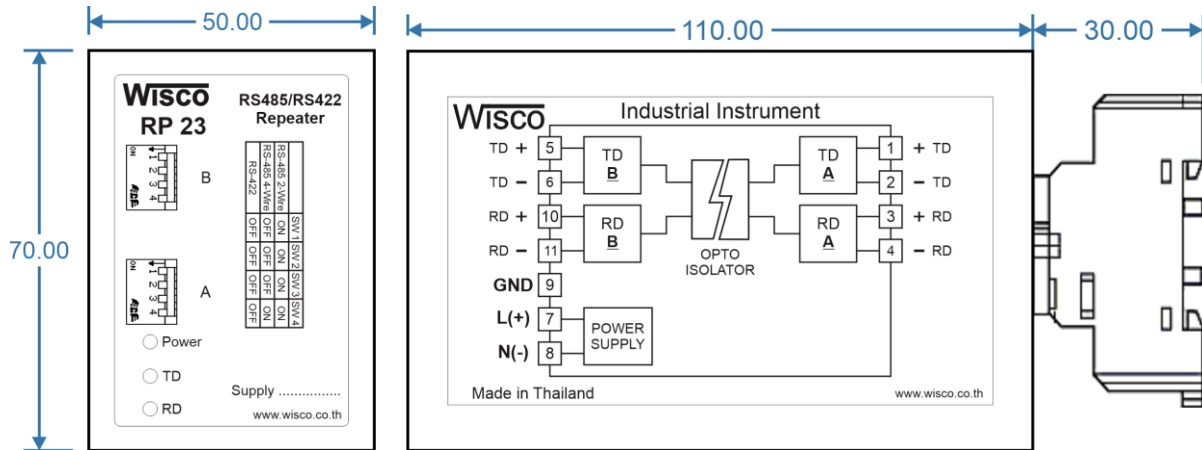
50.00

110.00

30.00

70.00

WISCO
RP 23

RS485/RS422
Repeater

ON
1 2 3 4
B

ON
1 2 3 4
A

| | SW 1 | SW 2 | SW 3 | SW 4 |
|---|---|---|---|---|
| RS-485 2-Wire | ON | ON | ON | ON |
| RS-485 4-Wire | OFF | OFF | ON | ON |
| RS-422 | OFF | OFF | OFF | OFF |

Power
TD
RD

Supply ................
www.wisco.co.th

WISCO
Industrial Instrument

TD + 5
TD − 6
RD + 10
RD − 11
GND 9
L(+) 7
N(-) 8

TD B
RD B

OPTO
ISOLATOR

TD A
RD A

POWER SUPPLY

1 + TD
2 − TD
3 + RD
4 − RD

Made in Thailand
www.wisco.co.th